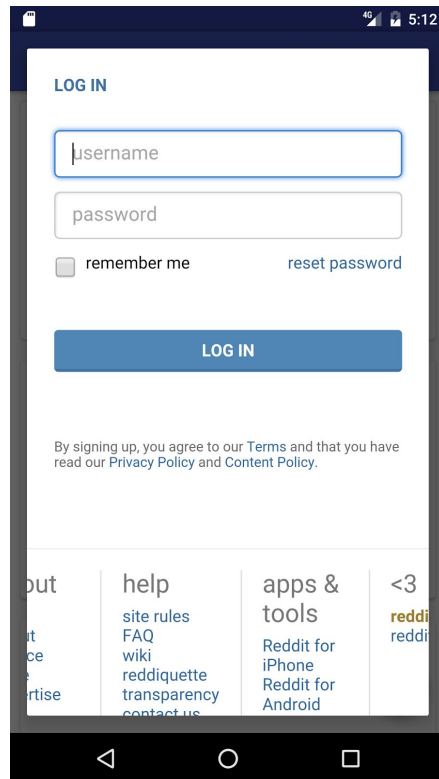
4G 5:12

LOG IN

username

password

remember me

reset password

LOG IN

By signing up, you agree to our Terms and that you have read our Privacy Policy and Content Policy.

out
ut
ce
e
ertise

help
site rules
FAQ
wiki
reddiquette
transparency
contact us

apps & tools
Reddit for iPhone
Reddit for Android

<3
reddi
reddi